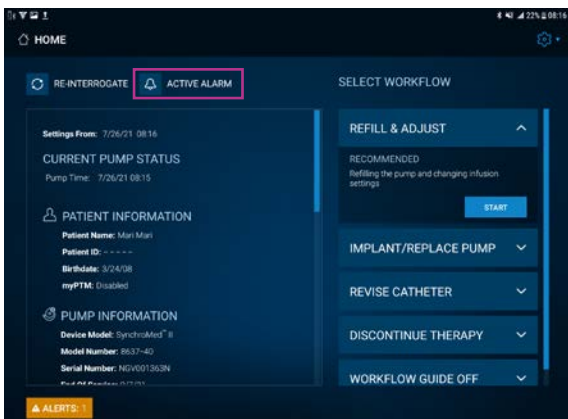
22% 08:16

HOME

RE-INTERROGATE

ACTIVE ALARM

SELECT WORKFLOW

Settings From: 7/26/21 08:16

CURRENT PUMP STATUS

Pump Time: 7/26/21 08:15

PATIENT INFORMATION

Patient Name: Mari Mari

Patient ID: - - - - -

Birthdate: 3/24/08

myPTM: Disabled

PUMP INFORMATION

Device Model: SynchroMed™ II

Model Number: 8637-40

Serial Number: NGV001363N

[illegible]

REFILL & ADJUST

RECOMMENDED

Refilling the pump and changing infusion settings

START

IMPLANT/REPLACE PUMP

REVISE CATHETER

DISCONTINUE THERAPY

WORKFLOW GUIDE OFF

ALERTS: 1